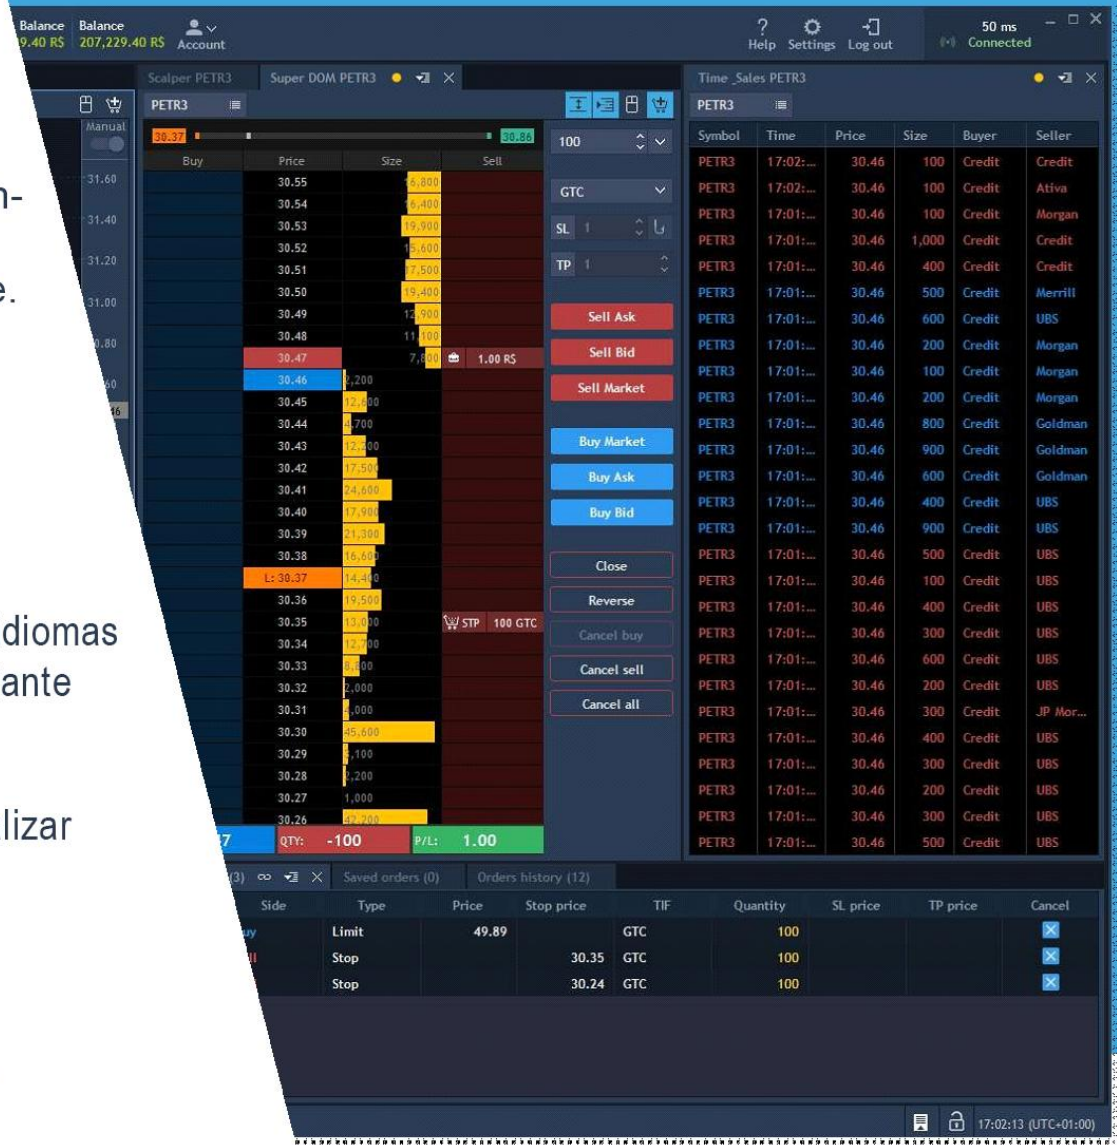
Balance 9.40 R$ Balance 207,229.40 R$ Account

Help Settings Log out 50 ms Connected

n-

e.

diomas
ante

lizar

Manual
31.60
31.40
31.20
31.00
0.80
60
46

Scalper PETR3 Super DOM PETR3

PETR3

30.37 30.86

| Buy | Price | Size | Sell |
|---|---|---|---|
| | 30.55 | 6,800 | |
| | 30.54 | 6,400 | |
| | 30.53 | 19,900 | |
| | 30.52 | 5,600 | |
| | 30.51 | 7,500 | |
| | 30.50 | 19,400 | |
| | 30.49 | 12,900 | |
| | 30.48 | 11,100 | |
| | 30.47 | 7,800 | 1.00 R$ |
| | 30.46 | 2,200 | |
| | 30.45 | 12,600 | |
| | 30.44 | 4,700 | |
| | 30.43 | 12,400 | |
| | 30.42 | 17,500 | |
| | 30.41 | 24,600 | |
| | 30.40 | 17,900 | |
| | 30.39 | 21,300 | |
| | 30.38 | 16,600 | |
| | L: 30.37 | 14,400 | |
| | 30.36 | 19,500 | |
| | 30.35 | 13,000 | STP 100 GTC |
| | 30.34 | 12,700 | |
| | 30.33 | 8,800 | |
| | 30.32 | 2,000 | |
| | 30.31 | 4,000 | |
| | 30.30 | 45,600 | |
| | 30.29 | 1,100 | |
| | 30.28 | 2,200 | |
| | 30.27 | 1,000 | |
| | 30.26 | 42,200 | |

7 QTY: -100 P/L: 1.00

100
GTC
SL 1
TP 1
Sell Ask
Sell Bid
Sell Market
Buy Market
Buy Ask
Buy Bid
Close
Reverse
Cancel buy
Cancel sell
Cancel all

Time_Sales PETR3

PETR3

| Symbol | Time | Price | Size | Buyer | Seller |
|---|---|---|---|---|---|
| PETR3 | 17:02:... | 30.46 | 100 | Credit | Credit |
| PETR3 | 17:02:... | 30.46 | 100 | Credit | Ativa |
| PETR3 | 17:01:... | 30.46 | 100 | Credit | Morgan |
| PETR3 | 17:01:... | 30.46 | 1,000 | Credit | Credit |
| PETR3 | 17:01:... | 30.46 | 400 | Credit | Credit |
| PETR3 | 17:01:... | 30.46 | 500 | Credit | Merrill |
| PETR3 | 17:01:... | 30.46 | 600 | Credit | UBS |
| PETR3 | 17:01:... | 30.46 | 200 | Credit | Morgan |
| PETR3 | 17:01:... | 30.46 | 100 | Credit | Morgan |
| PETR3 | 17:01:... | 30.46 | 200 | Credit | Morgan |
| PETR3 | 17:01:... | 30.46 | 800 | Credit | Goldman |
| PETR3 | 17:01:... | 30.46 | 900 | Credit | Goldman |
| PETR3 | 17:01:... | 30.46 | 600 | Credit | Goldman |
| PETR3 | 17:01:... | 30.46 | 400 | Credit | UBS |
| PETR3 | 17:01:... | 30.46 | 900 | Credit | UBS |
| PETR3 | 17:01:... | 30.46 | 500 | Credit | UBS |
| PETR3 | 17:01:... | 30.46 | 100 | Credit | UBS |
| PETR3 | 17:01:... | 30.46 | 400 | Credit | UBS |
| PETR3 | 17:01:... | 30.46 | 300 | Credit | UBS |
| PETR3 | 17:01:... | 30.46 | 600 | Credit | UBS |
| PETR3 | 17:01:... | 30.46 | 200 | Credit | UBS |
| PETR3 | 17:01:... | 30.46 | 300 | Credit | JP Mor... |
| PETR3 | 17:01:... | 30.46 | 400 | Credit | UBS |
| PETR3 | 17:01:... | 30.46 | 300 | Credit | UBS |
| PETR3 | 17:01:... | 30.46 | 200 | Credit | UBS |
| PETR3 | 17:01:... | 30.46 | 300 | Credit | UBS |
| PETR3 | 17:01:... | 30.46 | 500 | Credit | UBS |

(3) Saved orders (0) Orders history (12)

| Side | Type | Price | Stop price | TIF | Quantity | SL price | TP price | Cancel |
|---|---|---|---|---|---|---|---|---|
| uy | Limit | 49.89 | | GTC | 100 | | | |
| ll | Stop | | 30.35 | GTC | 100 | | | |
| | Stop | | 30.24 | GTC | 100 | | | |

17:02:13 (UTC+01:00)